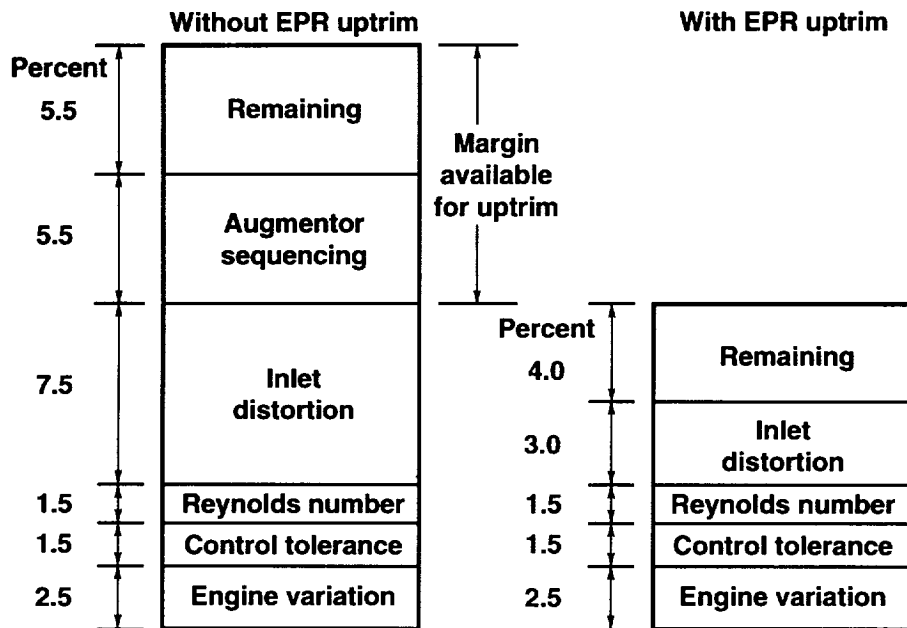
Without EPR uptrim

With EPR uptrim

Percent

5.5

Remaining

5.5

Augmentor sequencing

Margin available for uptrim

7.5

Inlet distortion

1.5

Reynolds number

1.5

Control tolerance

2.5

Engine variation

Percent

4.0

Remaining

3.0

Inlet distortion

1.5

Reynolds number

1.5

Control tolerance

2.5

Engine variation